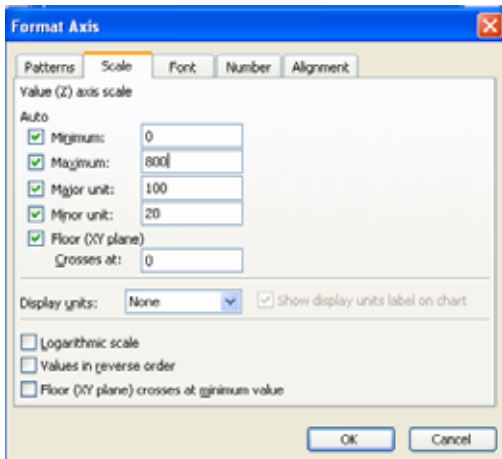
Format Axis

Patterns | Scale | Font | Number | Alignment

Value (Z) axis scale

Auto

Minimum: 0

Maximum: 800

Major unit: 100

Minor unit: 20

Floor (XY plane)

Crosses at: 0

Display units: None

Show display units label on chart

Logarithmic scale

Values in reverse order

Floor (XY plane) crosses at minimum value

OK

Cancel